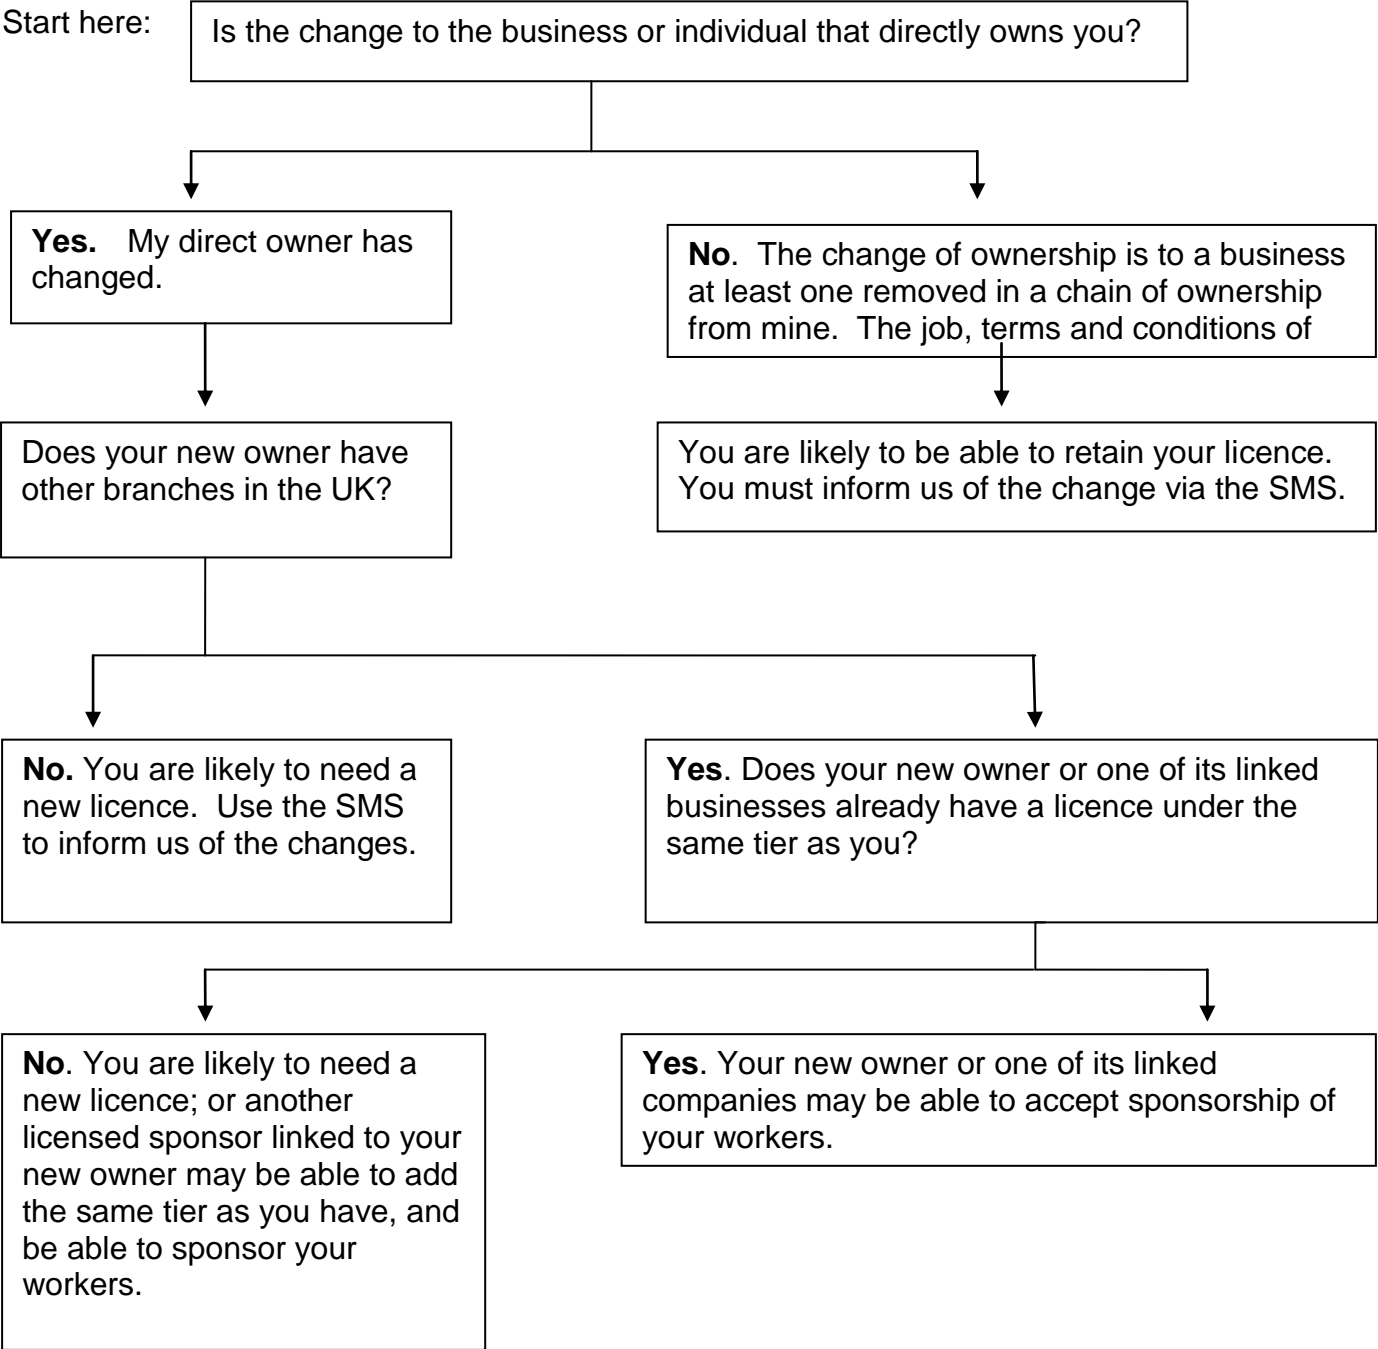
Start here:

Is the change to the business or individual that directly owns you?

**Yes.** My direct owner has changed.

**No**. The change of ownership is to a business at least one removed in a chain of ownership from mine. The job, terms and conditions of

Does your new owner have other branches in the UK?

You are likely to be able to retain your licence. You must inform us of the change via the SMS.

**No.** You are likely to need a new licence. Use the SMS to inform us of the changes.

**Yes**. Does your new owner or one of its linked businesses already have a licence under the same tier as you?

**No**. You are likely to need a new licence; or another licensed sponsor linked to your new owner may be able to add the same tier as you have, and be able to sponsor your workers.

**Yes**. Your new owner or one of its linked companies may be able to accept sponsorship of your workers.